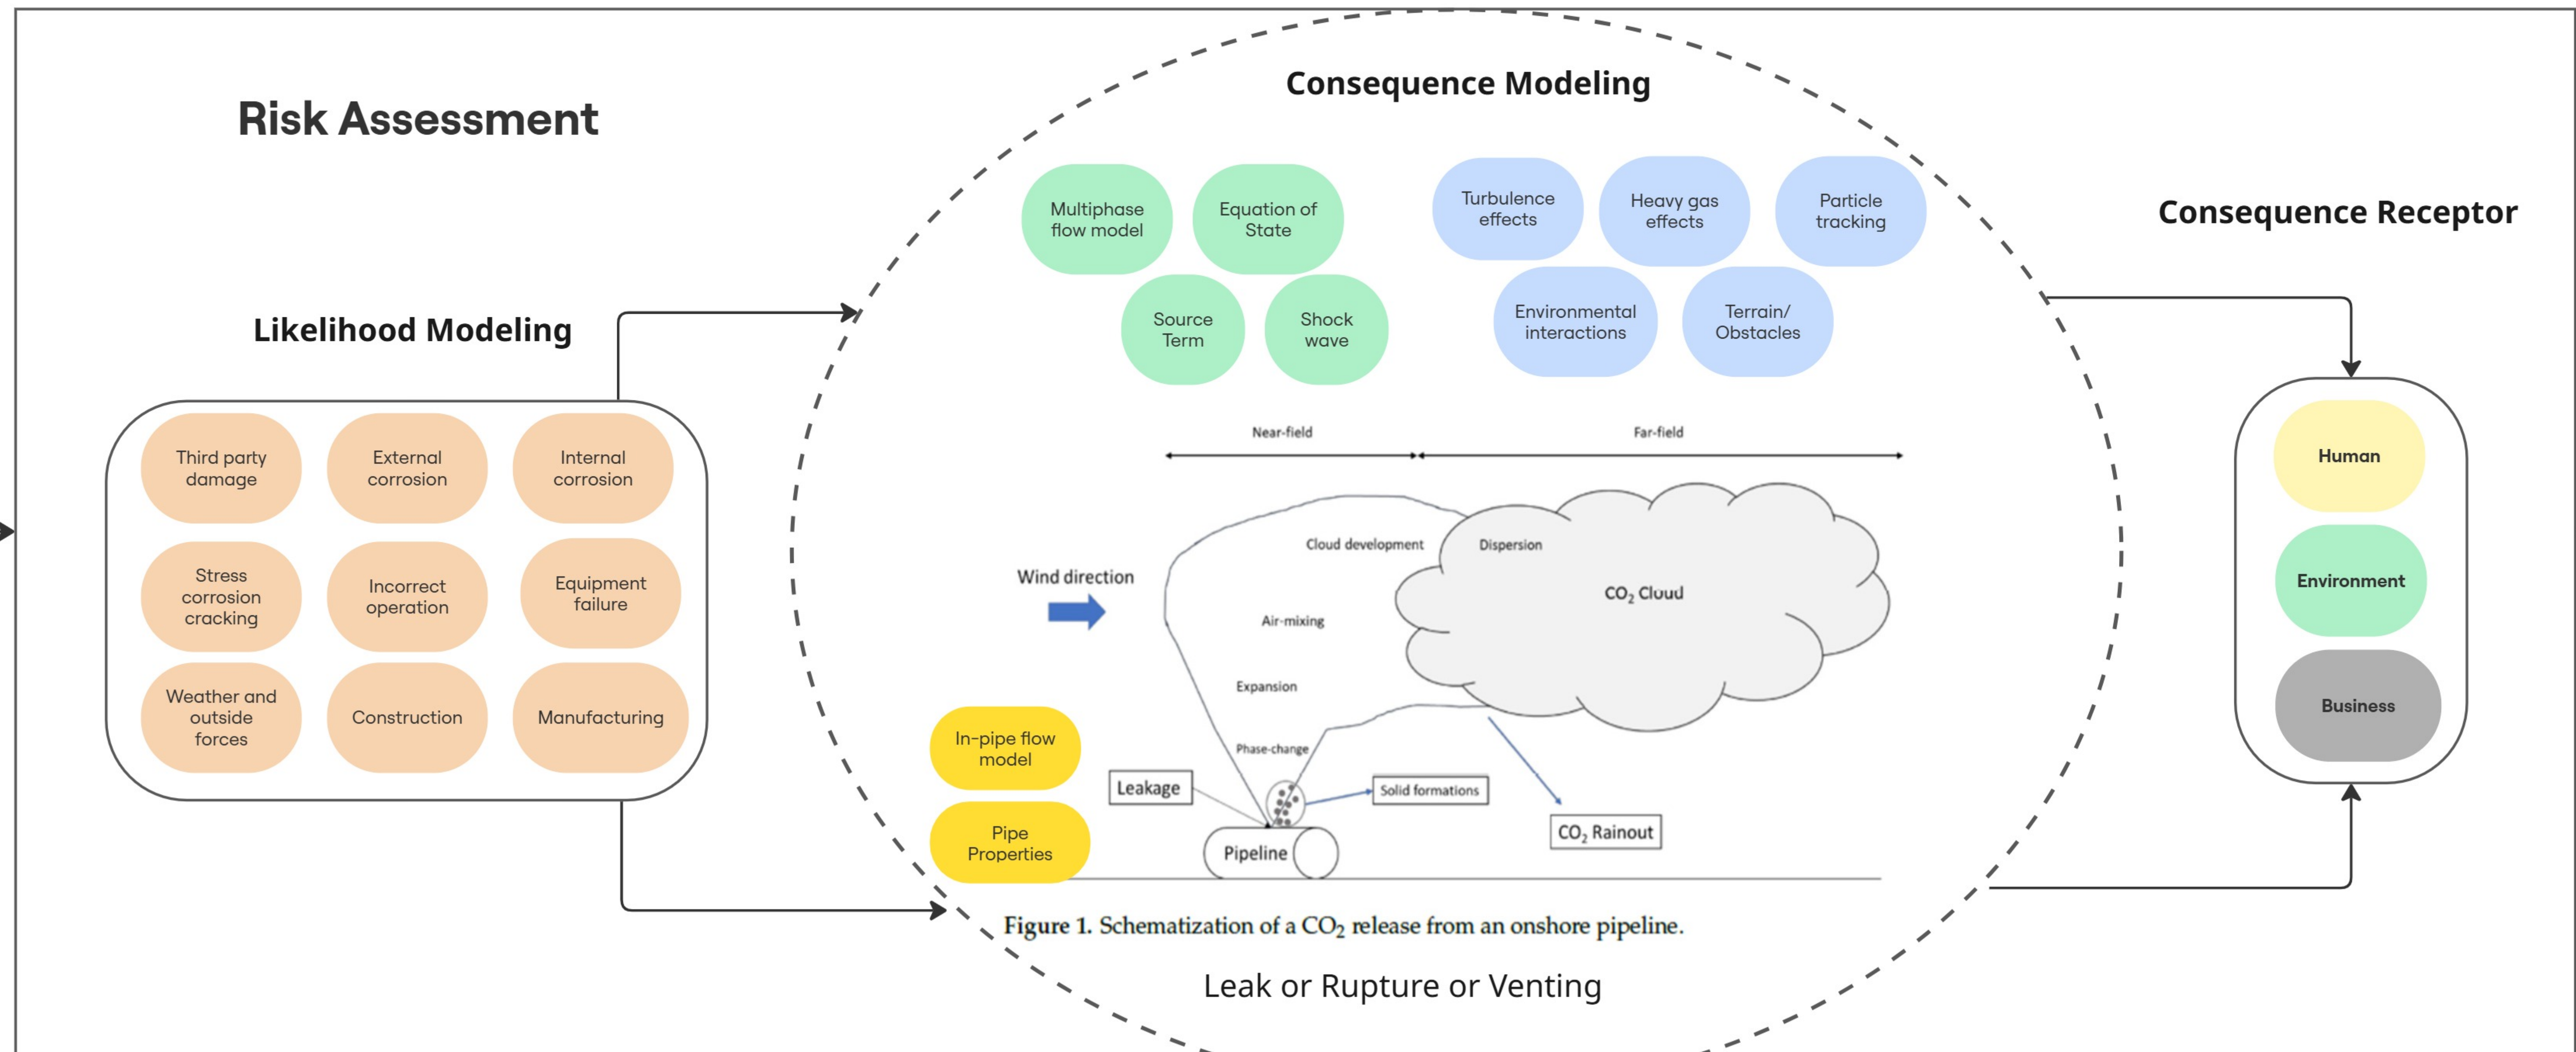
Risk Assessment

Likelihood Modeling

Third party damage

External corrosion

Internal corrosion

Stress corrosion cracking

Incorrect operation

Equipment failure

Weather and outside forces

Construction

Manufacturing

Consequence Modeling

Multiphase flow model

Equation of State

Source Term

Shock wave

Turbulence effects

Heavy gas effects

Particle tracking

Environmental interactions

Terrain/ Obstacles

Near-field

Far-field

Wind direction

Cloud development

Dispersion

$CO_2$ Cloud

Air-mixing

Expansion

Phase-change

Leakage

Solid formations

$CO_2$ Rainout

Pipeline

In-pipe flow model

Pipe Properties

Figure 1. Schematization of a $CO_2$ release from an onshore pipeline.

Leak or Rupture or Venting

Consequence Receptor

Human

Environment

Business